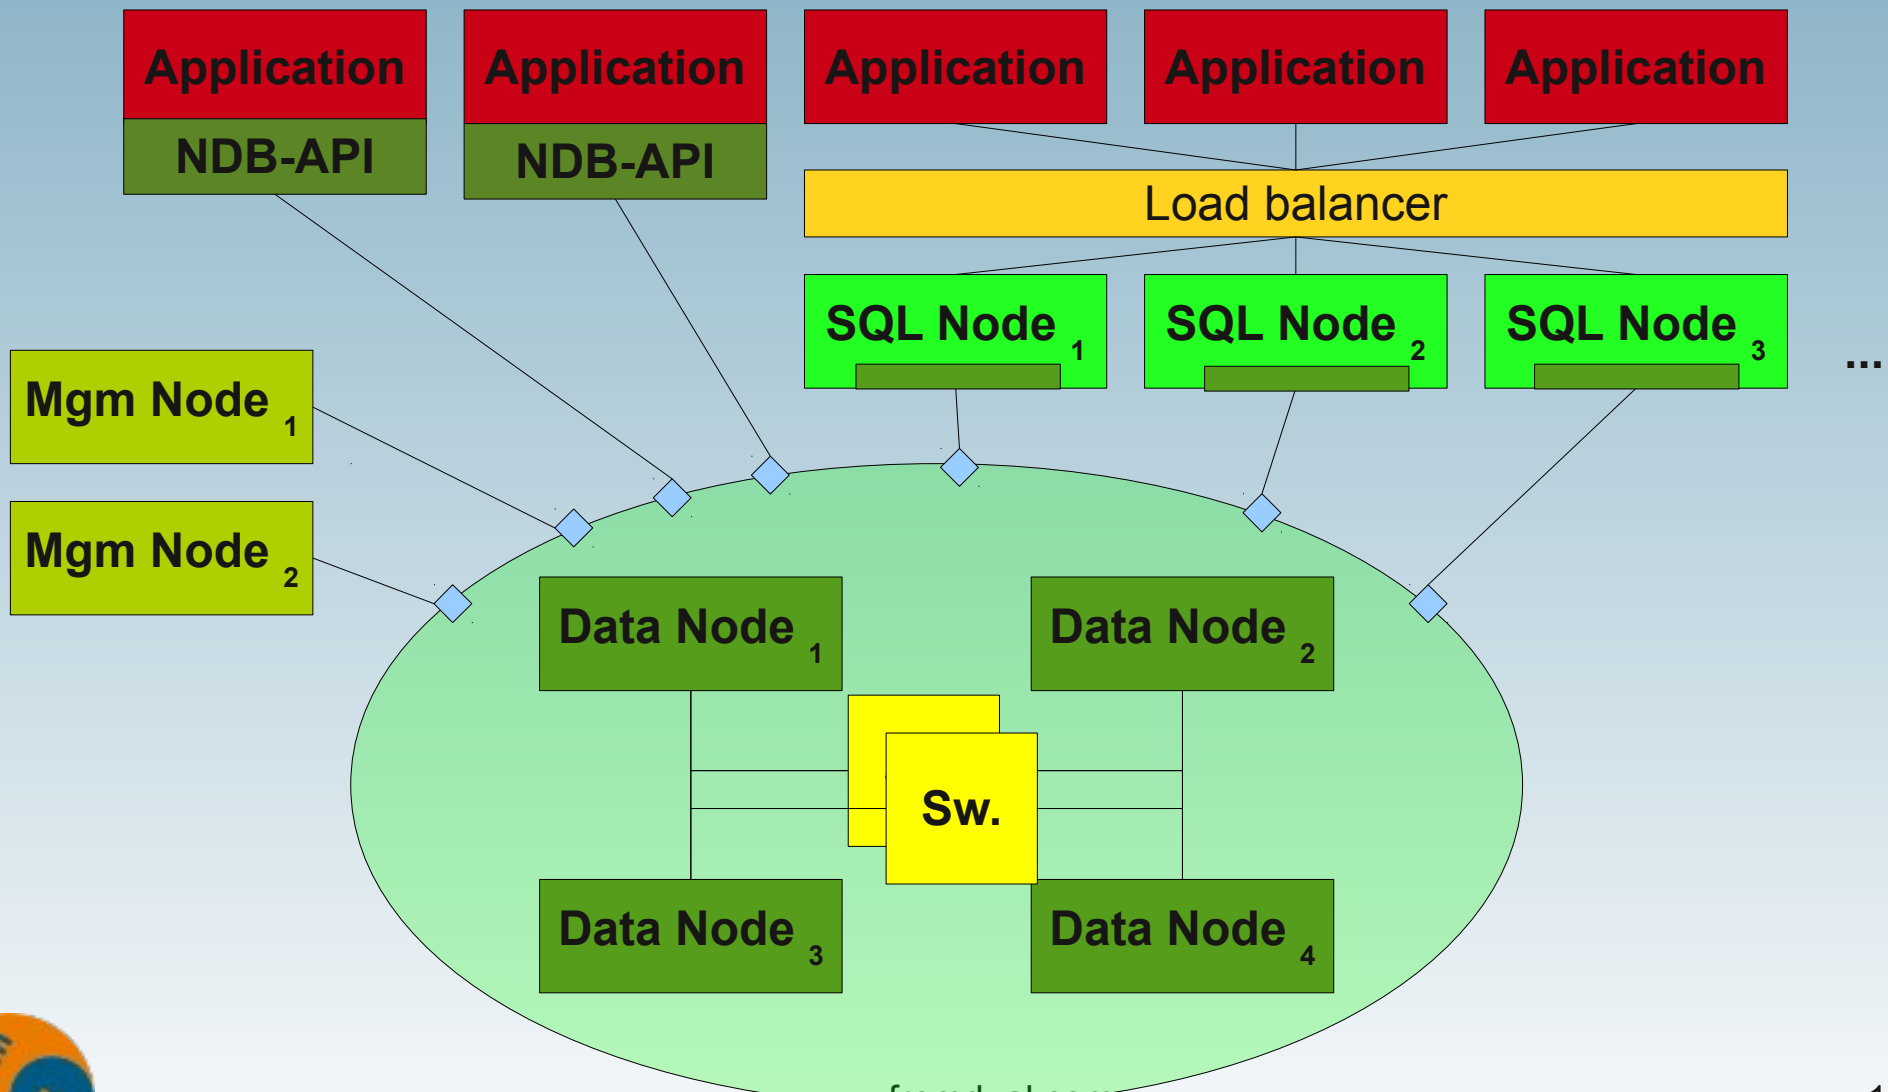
Application

NDB-API

Application

NDB-API

Application

Application

Application

Load balancer

SQL Node $_1$

SQL Node $_2$

SQL Node $_3$

...

Mgm Node $_1$

Mgm Node $_2$

Data Node $_1$

Data Node $_2$

Sw.

Data Node $_3$

Data Node $_4$

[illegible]